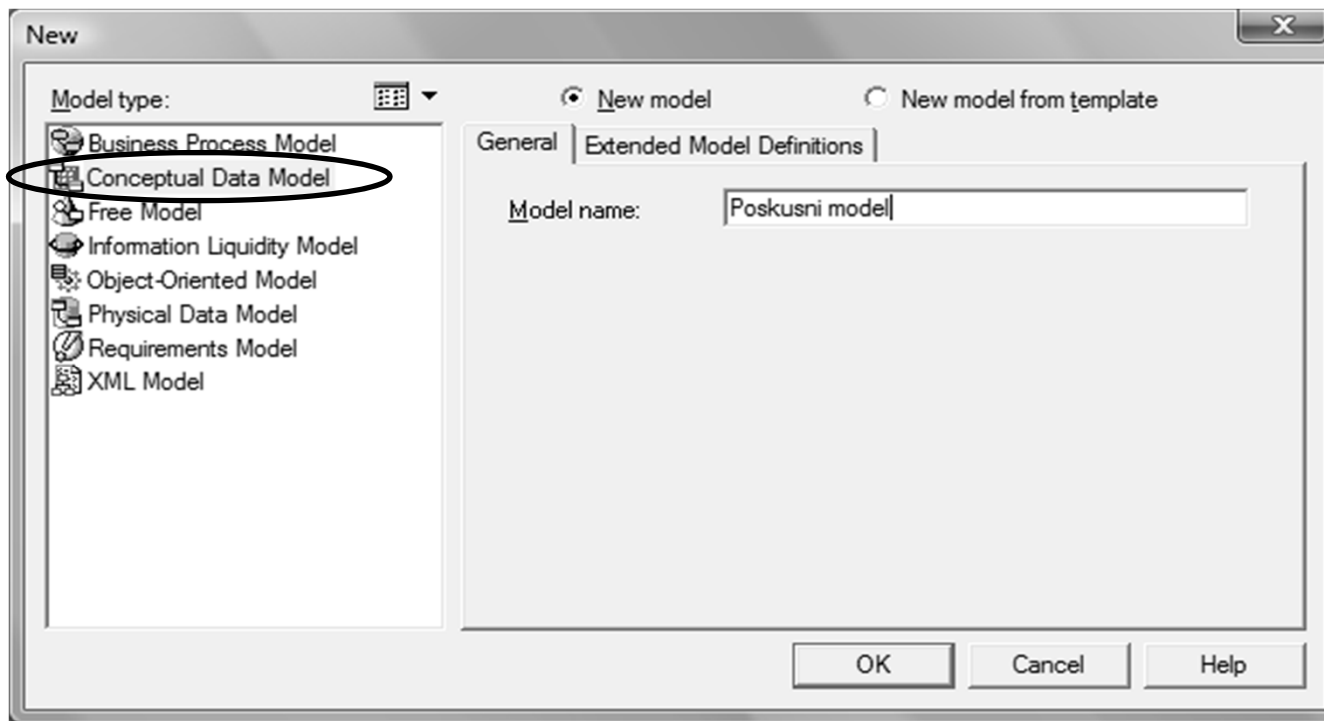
New

Model type:

Business Process Model
Conceptual Data Model
Free Model
Information Liquidity Model
Object-Oriented Model
Physical Data Model
Requirements Model
XML Model

New model

New model from template

General | Extended Model Definitions

Model name: Poskusni model

OK | Cancel | Help